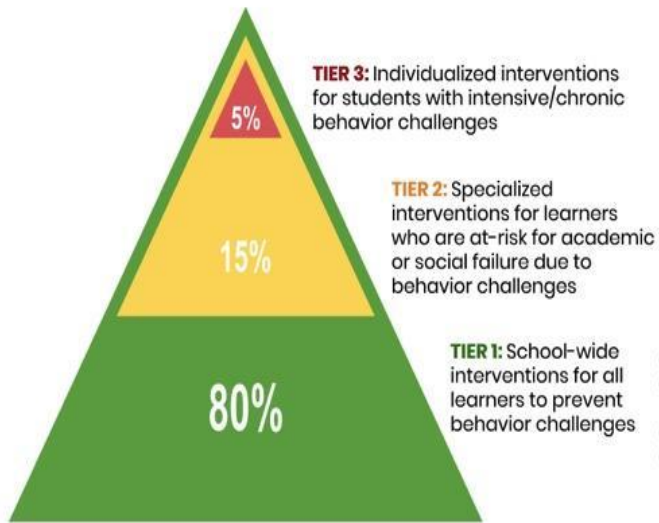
5%

TIER 3: Individualized interventions for students with intensive/chronic behavior challenges

15%

TIER 2: Specialized interventions for learners who are at-risk for academic or social failure due to behavior challenges

80%

TIER 1: School-wide interventions for all learners to prevent behavior challenges